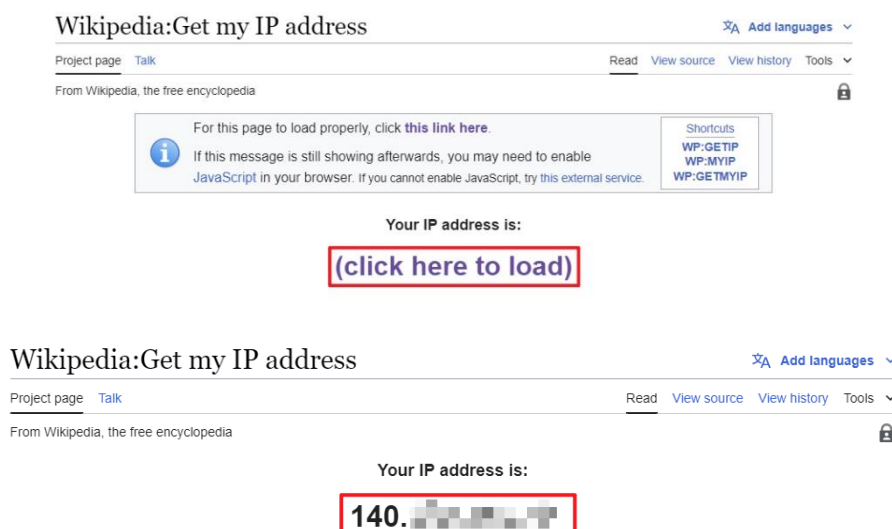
Wikipedia:Get my IP address

Add languages

Project page Talk

Read View source View history Tools

From Wikipedia, the free encyclopedia

For this page to load properly, click this link here.

If this message is still showing afterwards, you may need to enable JavaScript in your browser. If you cannot enable JavaScript, try this external service.

Shortcuts
WP:GETIP
WP:MYIP
WP:GETMYIP

Your IP address is:

(click here to load)

Wikipedia:Get my IP address

Add languages

Project page Talk

Read View source View history Tools

From Wikipedia, the free encyclopedia

Your IP address is:

140.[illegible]